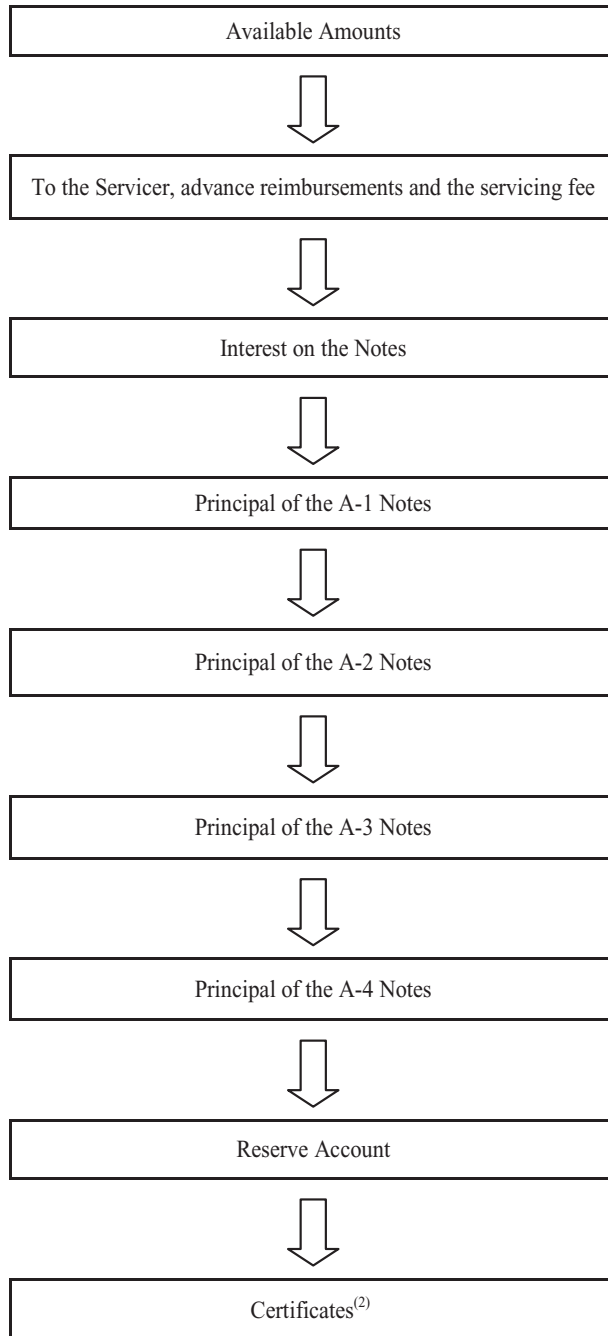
Available Amounts

To the Servicer, advance reimbursements and the servicing fee

Interest on the Notes

Principal of the A-1 Notes

Principal of the A-2 Notes

Principal of the A-3 Notes

Principal of the A-4 Notes

Reserve Account

Certificates$^{(2)}$